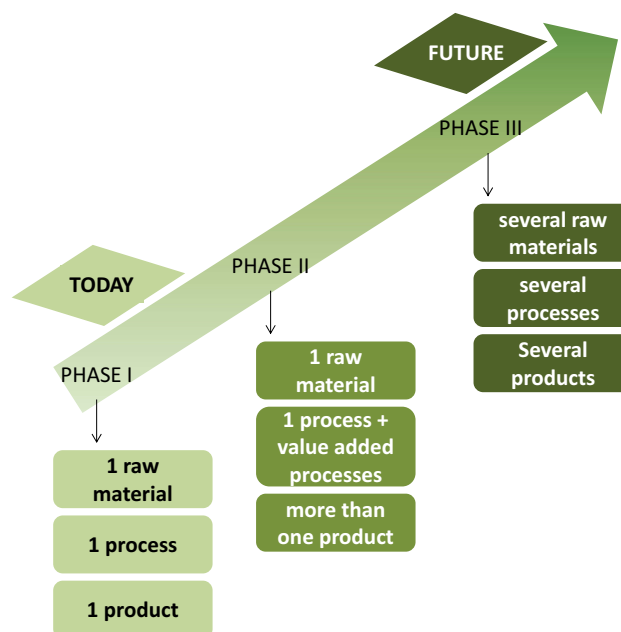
FUTURE

PHASE III

several raw materials

several processes

Several products

TODAY

PHASE II

1 raw material

1 process + value added processes

more than one product

PHASE I

1 raw material

1 process

1 product